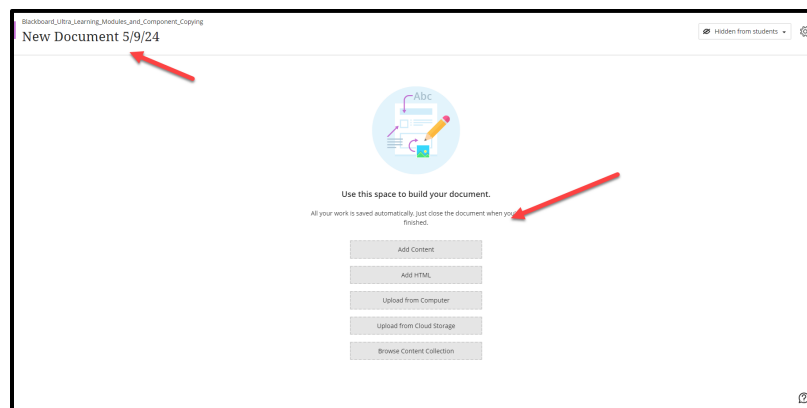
Blackboard_Ultra_Learning_Modules_and_Component_Copying

New Document 5/9/24

Hidden from students

Abc

Use this space to build your document.

All your work is saved automatically. Just close the document when you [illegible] finished.

Add Content

Add HTML

Upload from Computer

Upload from Cloud Storage

Browse Content Collection